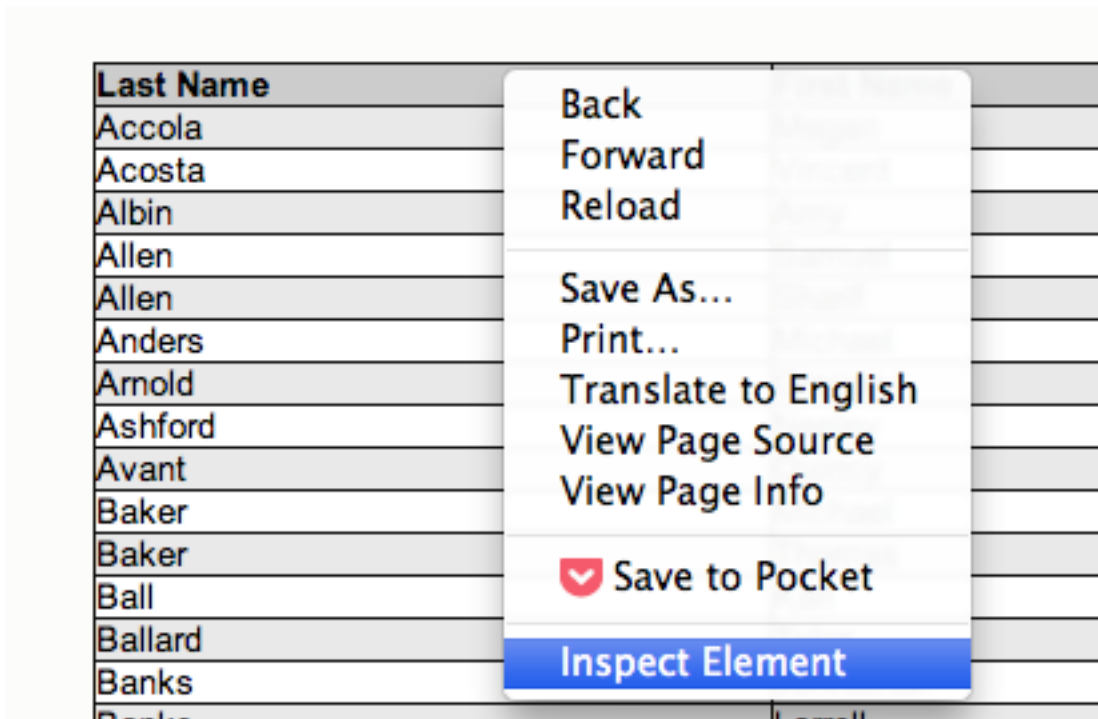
| Last Name | First Name |
|---|---|
| Accola | Megan |
| Acosta | Vincent |
| Albin | Amy |
| Allen | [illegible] |
| Allen | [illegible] |
| Anders | Michael |
| Arnold | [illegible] |
| Ashford | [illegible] |
| Avant | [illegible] |
| Baker | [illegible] |
| Baker | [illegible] |
| Ball | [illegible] |
| Ballard | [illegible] |
| Banks | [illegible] |
| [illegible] | Larell |

Back
Forward
Reload

Save As...
Print...
Translate to English
View Page Source
View Page Info

Save to Pocket

Inspect Element